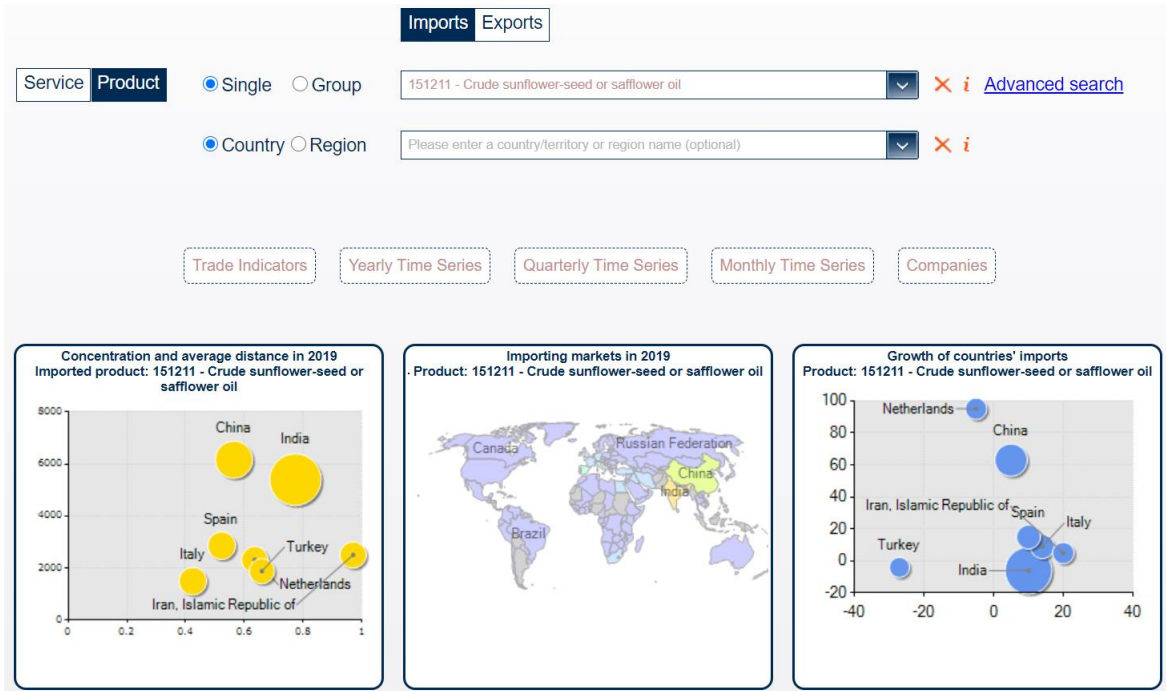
Imports Exports

Service Product

Single Group

151211 - Crude sunflower-seed or safflower oil

✕ i Advanced search

Country Region

Please enter a country/territory or region name (optional)

✕ i

Trade Indicators

Yearly Time Series

Quarterly Time Series

Monthly Time Series

Companies

Concentration and average distance in 2019
Imported product: 151211 - Crude sunflower-seed or safflower oil

8000
6000
4000
2000
0
0
0.2
0.4
0.6
0.8
1

China
India
Spain
Italy
Turkey
Netherlands
Iran, Islamic Republic of

Importing markets in 2019
Product: 151211 - Crude sunflower-seed or safflower oil

Canada
Russian Federation
China
India
Brazil

Growth of countries' imports
Product: 151211 - Crude sunflower-seed or safflower oil

100
80
60
40
20
0
-20
-40
-20
0
20
40

Netherlands
China
Iran, Islamic Republic of
Spain
Italy
Turkey
India